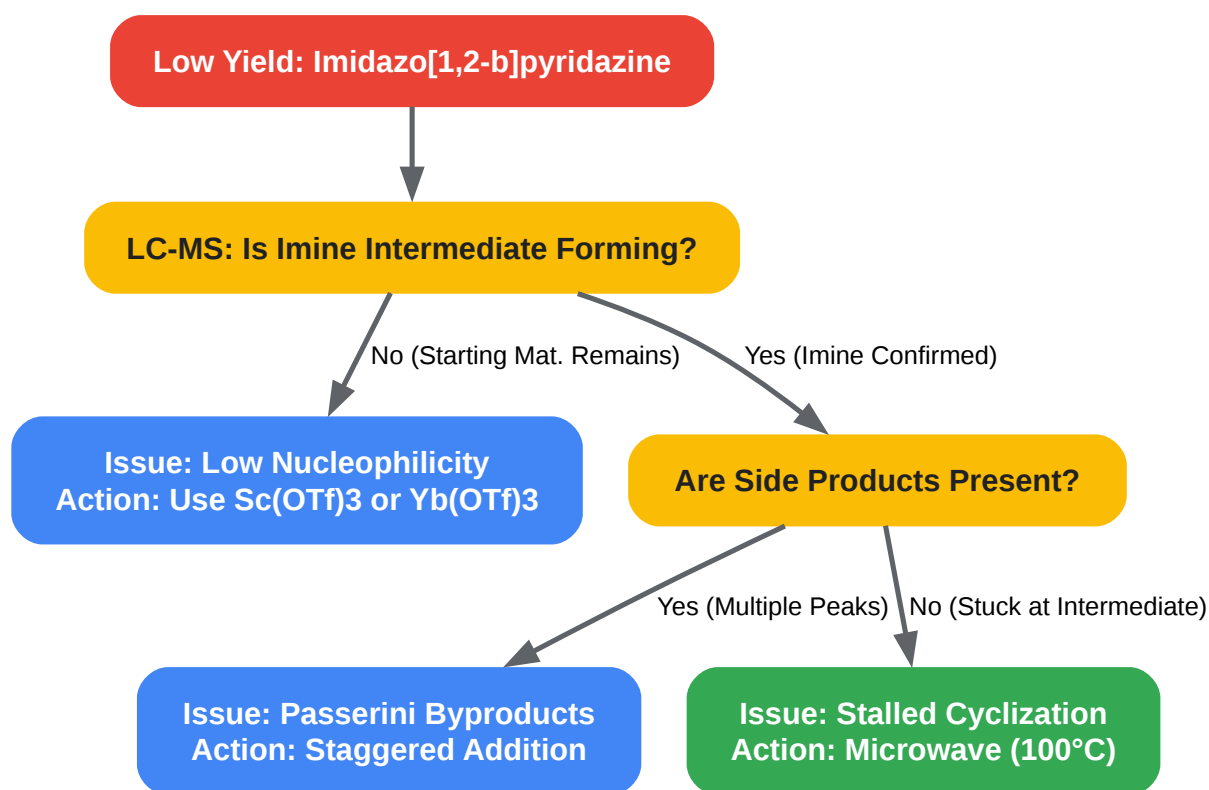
Low Yield: Imidazo[1,2-b]pyridazine

LC-MS: Is Imine Intermediate Forming?

No (Starting Mat. Remains)

Yes (Imine Confirmed)

Issue: Low Nucleophilicity
Action: Use Sc(OTf)3 or Yb(OTf)3

Are Side Products Present?

Yes (Multiple Peaks)

No (Stuck at Intermediate)

Issue: Passerini Byproducts
Action: Staggered Addition

Issue: Stalled Cyclization
Action: Microwave (100°C)